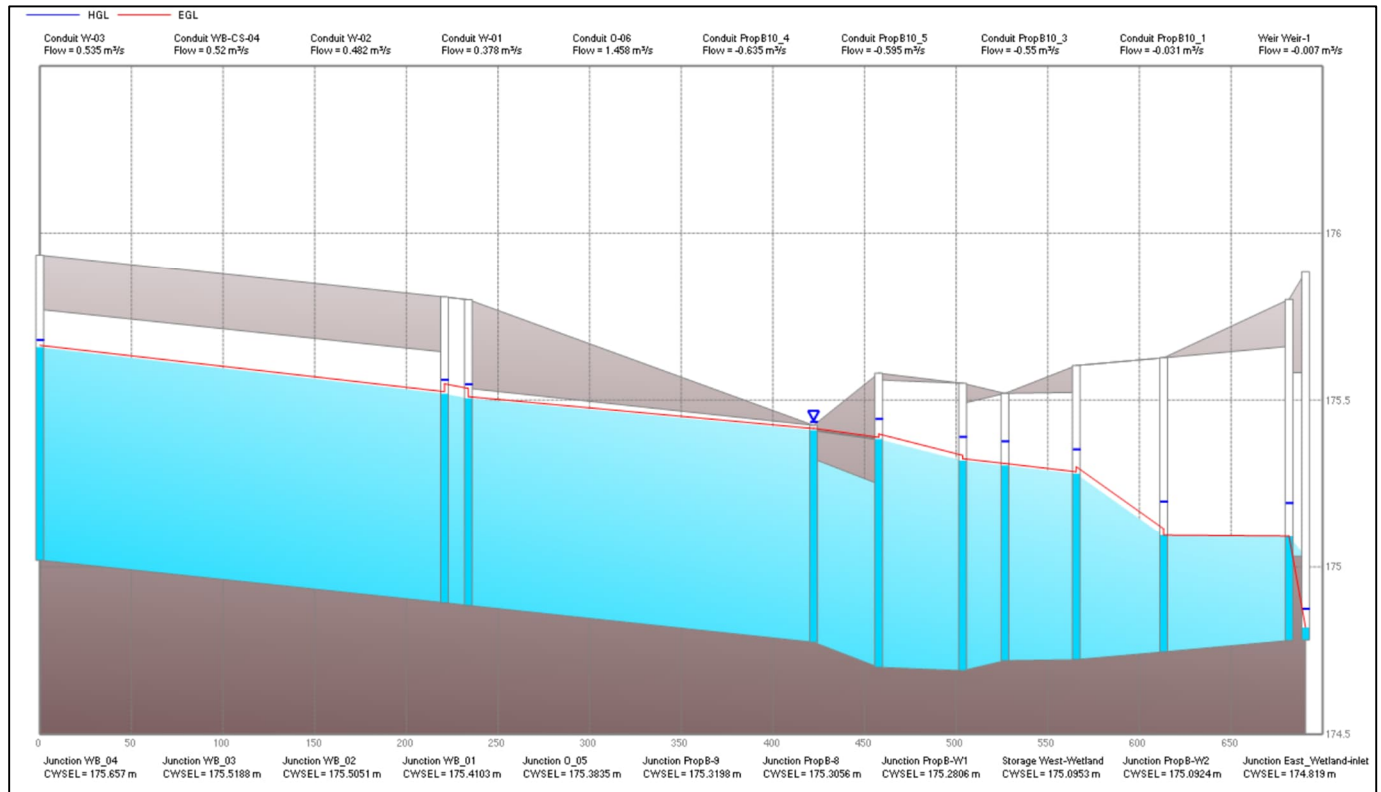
HGL EGL

Conduit W-03
Flow = 0.535 m³/s

Conduit WB-CS-04
Flow = 0.52 m³/s

Conduit W-02
Flow = 0.482 m³/s

Conduit W-01
Flow = 0.378 m³/s

Conduit O-06
Flow = 1.458 m³/s

Conduit PropB10_4
Flow = -0.635 m³/s

Conduit PropB10_5
Flow = -0.595 m³/s

Conduit PropB10_3
Flow = -0.55 m³/s

Conduit PropB10_1
Flow = -0.031 m³/s

Weir Weir-1
Flow = -0.007 m³/s

176

175.5

175

174.5

0 50 100 150 200 250 300 350 400 450 500 550 600 650

Junction WB_04
CWSEL = 175.657 m

Junction WB_03
CWSEL = 175.5188 m

Junction WB_02
CWSEL = 175.5051 m

Junction WB_01
CWSEL = 175.4103 m

Junction O_05
CWSEL = 175.3835 m

Junction PropB-9
CWSEL = 175.3198 m

Junction PropB-8
CWSEL = 175.3056 m

Junction PropB-W1
CWSEL = 175.2806 m

Storage West-Wetland
CWSEL = 175.0953 m

Junction PropB-W2
CWSEL = 175.0924 m

Junction East_Wetland-inlet
CWSEL = 174.819 m